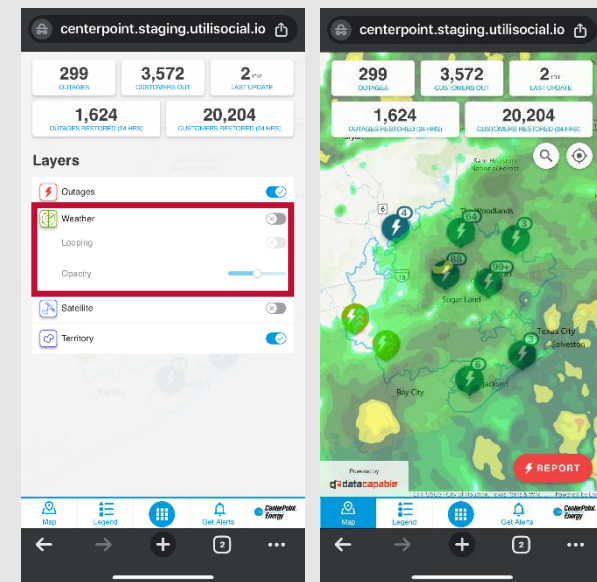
centerpoint.staging.utilisocial.io

299
OUTAGES

3,572
CUSTOMERS OUT

2 min
LAST UPDATE

1,624
OUTAGES RESTORED (24 HRS)

20,204
CUSTOMERS RESTORED (24 HRS)

Layers

Outages

Weather

Looping

Opacity

Satellite

Territory

Bay City

Map
Legend
Get Alerts
CenterPoint. Energy

2

centerpoint.staging.utilisocial.io

299
OUTAGES

3,572
CUSTOMERS OUT

2 min
LAST UPDATE

1,624
OUTAGES RESTORED (24 HRS)

20,204
CUSTOMERS RESTORED (24 HRS)

Sam Houston National Forest

6

4

Woodlands

64

3

68

99+

Sugar Land

5

Texas City

Galveston

6

Bay City

Jackson

Powered by
datacapable

REPORT

Map
Legend
Get Alerts
CenterPoint. Energy

2